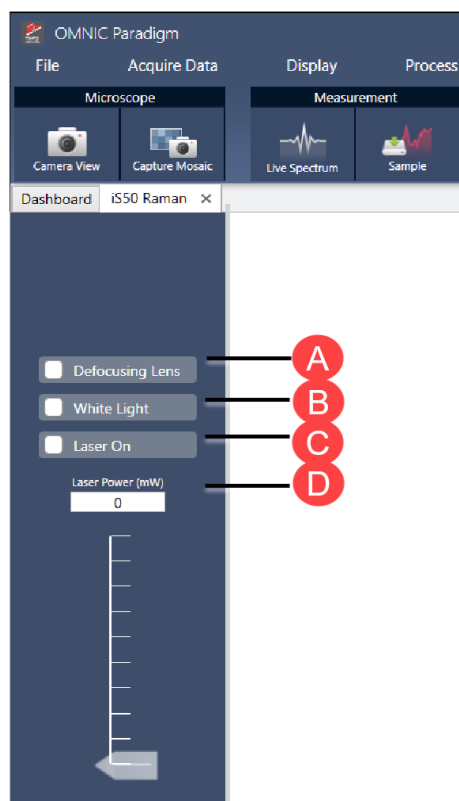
OMNIC Paradigm

File Acquire Data Display Process

Microscope
Camera View
Capture Mosaic

Measurement
Live Spectrum
Sample

Dashboard
iS50 Raman ×

Defocusing Lens
A
White Light
B
Laser On
C
Laser Power (mW)
0
D